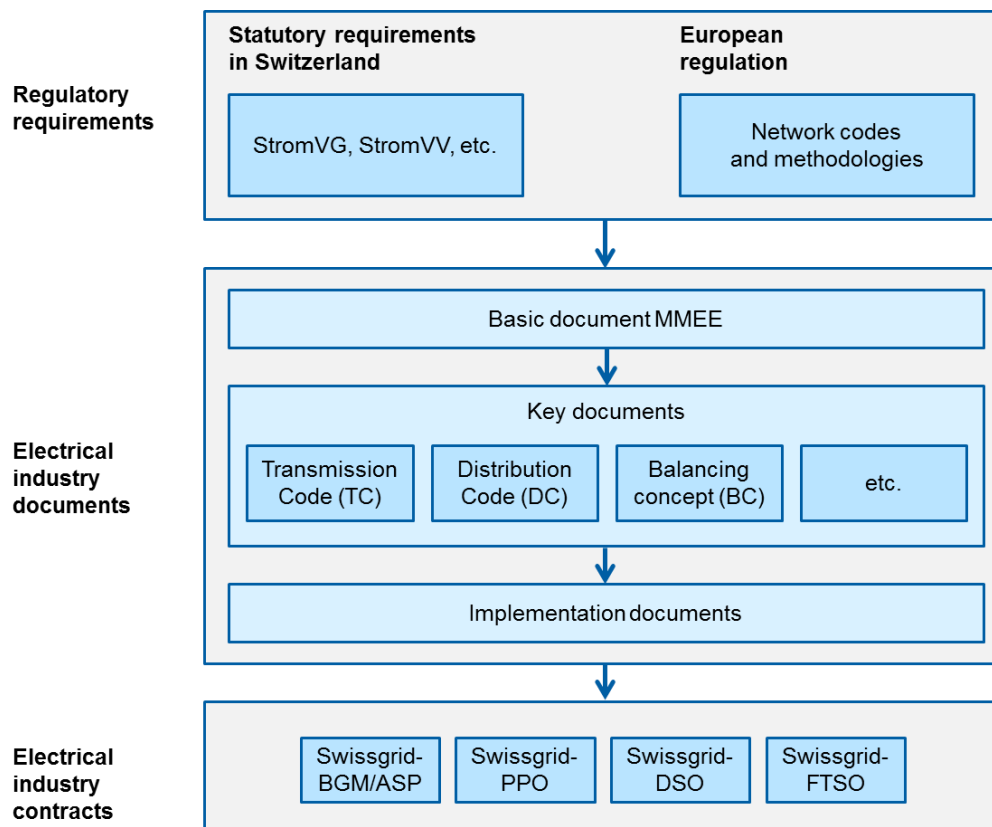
Regulatory requirements

Statutory requirements in Switzerland

StromVG, StromVV, etc.

European regulation

Network codes and methodologies

Electrical industry documents

Basic document MMEE

Key documents

Transmission Code (TC)

Distribution Code (DC)

Balancing concept (BC)

etc.

Implementation documents

Electrical industry contracts

Swissgrid-BGM/ASP

Swissgrid-PPO

Swissgrid-DSO

Swissgrid-FTSO